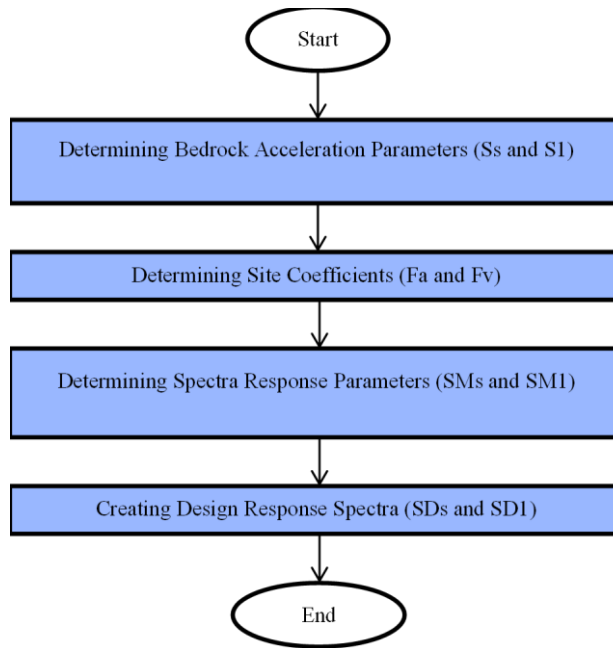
Start

Determining Bedrock Acceleration Parameters (Ss and S1)

Determining Site Coefficients (Fa and Fv)

Determining Spectra Response Parameters (SMs and SM1)

Creating Design Response Spectra (SDs and SD1)

End